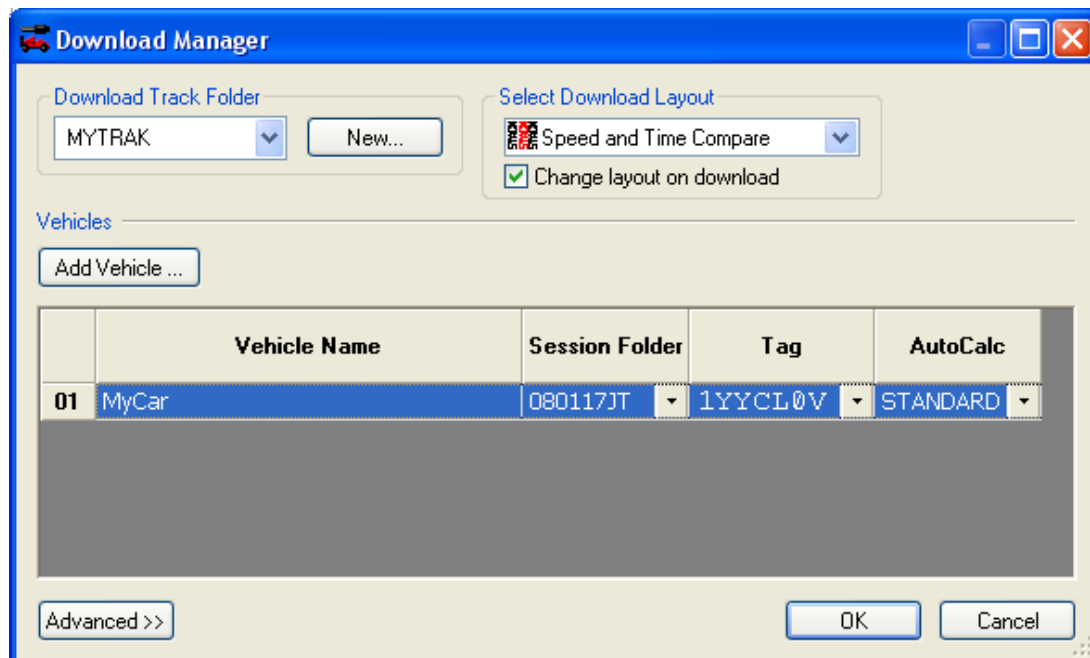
Download Manager

Download Track Folder

MYTRAK

New...

Select Download Layout

Speed and Time Compare

Change layout on download

Vehicles

Add Vehicle ...

| | Vehicle Name | Session Folder | Tag | AutoCalc |
|---|---|---|---|---|
| 01 | MyCar | 080117JT | 1YYCL0V | STANDARD |

Advanced >>

OK

Cancel